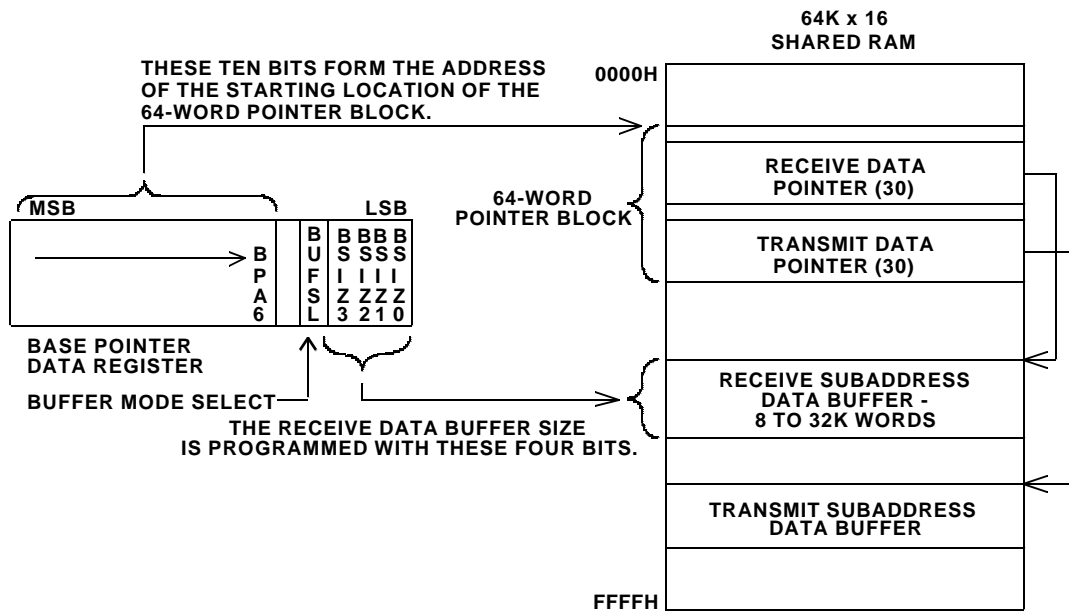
64K x 16
SHARED RAM

THESE TEN BITS FORM THE ADDRESS OF THE STARTING LOCATION OF THE 64-WORD POINTER BLOCK.

0000H

RECEIVE DATA POINTER (30)

64-WORD POINTER BLOCK

TRANSMIT DATA POINTER (30)

MSB

LSB

B P A 6

B U F S L

B S I Z 3

B S I Z 2

B S I Z 1

B S I Z 0

BASE POINTER DATA REGISTER

BUFFER MODE SELECT

RECEIVE SUBADDRESS DATA BUFFER - 8 TO 32K WORDS

THE RECEIVE DATA BUFFER SIZE IS PROGRAMMED WITH THESE FOUR BITS.

TRANSMIT SUBADDRESS DATA BUFFER

FFFFH